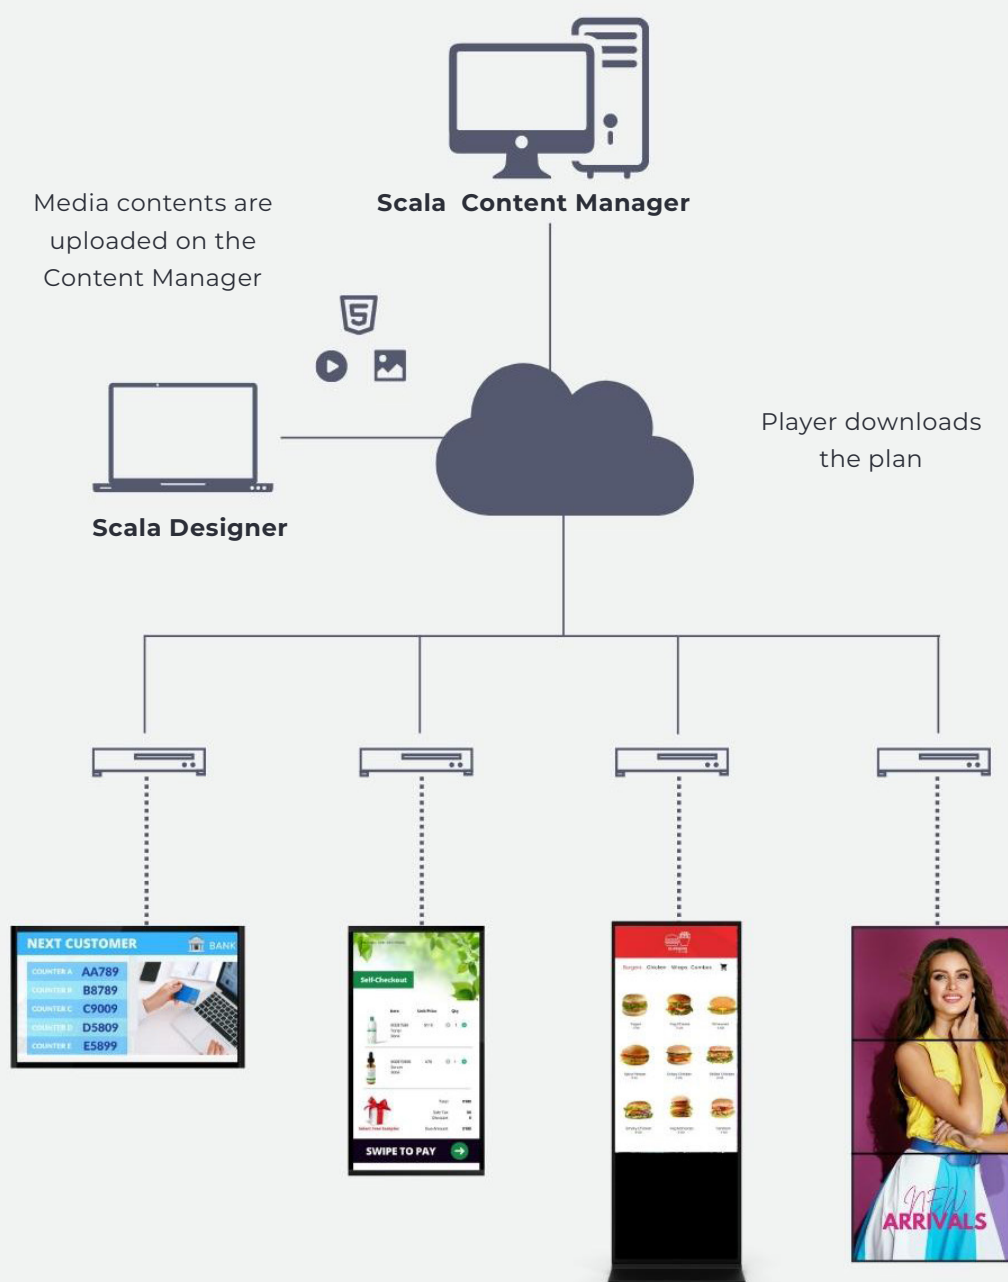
Scala Content Manager

Media contents are uploaded on the Content Manager

Scala Designer

Player downloads the plan

NEXT CUSTOMER BANK

COUNTER A AA789
COUNTER B B8789
COUNTER C C9009
COUNTER D D5809
COUNTER E E5899

Self-Checkout

SWIPE TO PAY

Burgers Chicken Wraps Combos

NEW ARRIVALS